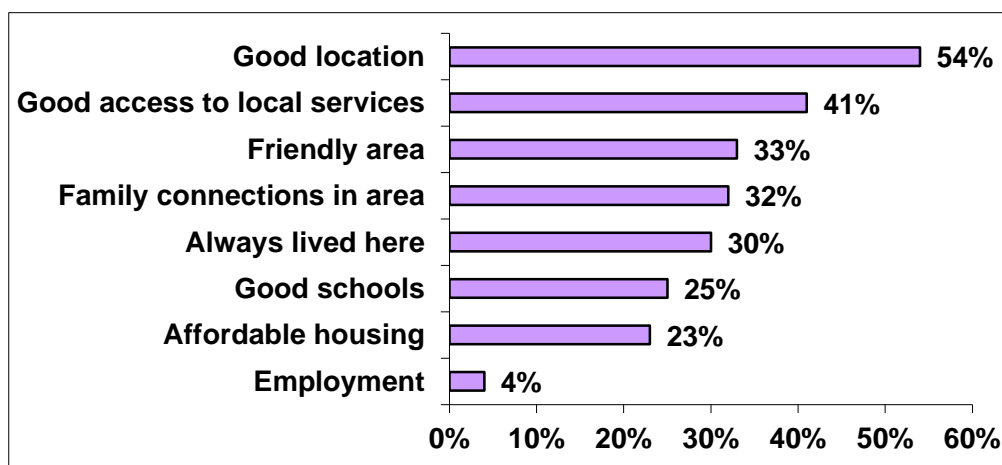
Good location 54%
Good access to local services 41%
Friendly area 33%
Family connections in area 32%
Always lived here 30%
Good schools 25%
Affordable housing 23%
Employment 4%

0% 10% 20% 30% 40% 50% 60%